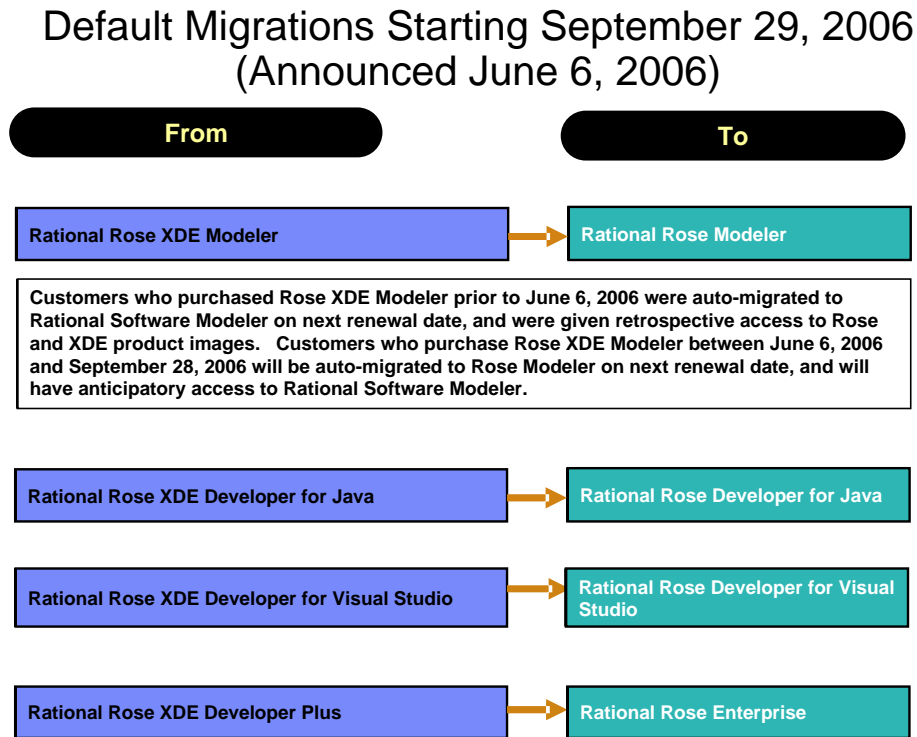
Default Migrations Starting September 29, 2006
(Announced June 6, 2006)

From

To

Rational Rose XDE Modeler

Rational Rose Modeler

Customers who purchased Rose XDE Modeler prior to June 6, 2006 were auto-migrated to Rational Software Modeler on next renewal date, and were given retrospective access to Rose and XDE product images. Customers who purchase Rose XDE Modeler between June 6, 2006 and September 28, 2006 will be auto-migrated to Rose Modeler on next renewal date, and will have anticipatory access to Rational Software Modeler.

Rational Rose XDE Developer for Java

Rational Rose Developer for Java

Rational Rose XDE Developer for Visual Studio

Rational Rose Developer for Visual Studio

Rational Rose XDE Developer Plus

Rational Rose Enterprise